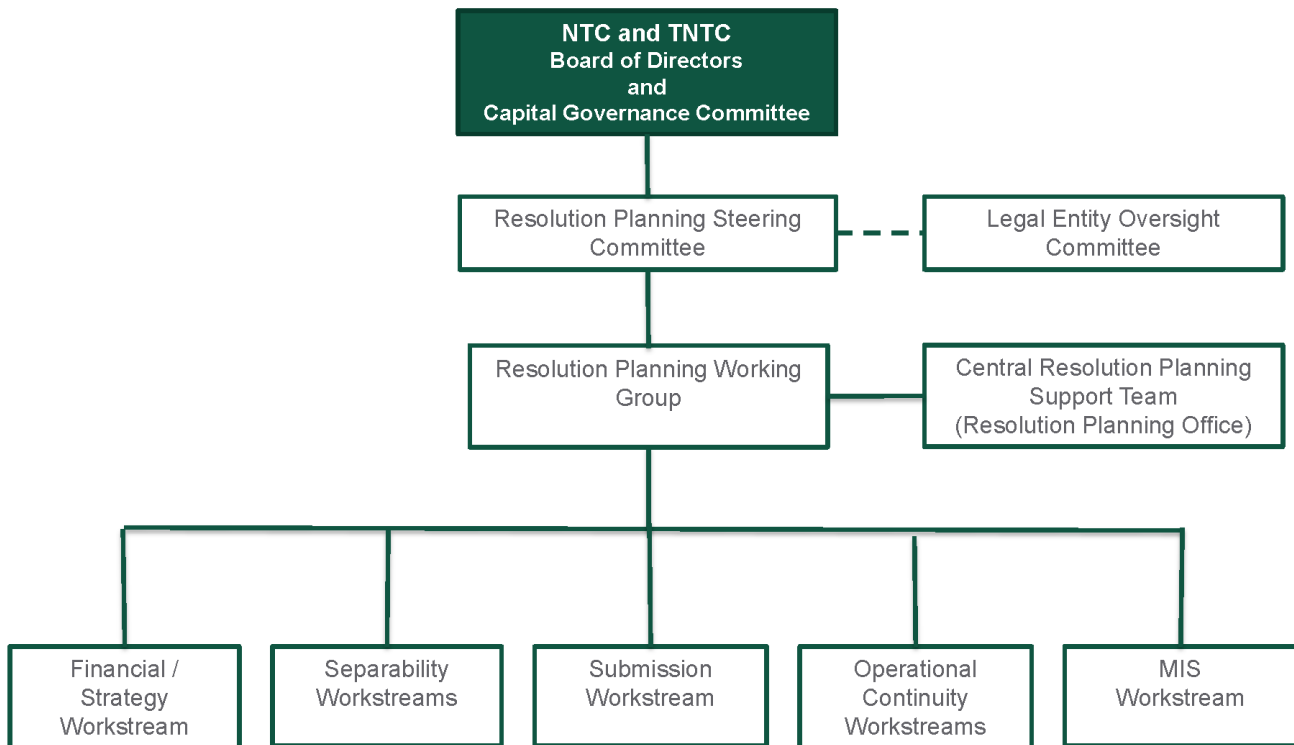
NTC and TNTC
Board of Directors
and
Capital Governance Committee

Resolution Planning Steering Committee

Legal Entity Oversight Committee

Resolution Planning Working Group

Central Resolution Planning Support Team (Resolution Planning Office)

Financial / Strategy Workstream

Separability Workstreams

Submission Workstream

Operational Continuity Workstreams

MIS Workstream